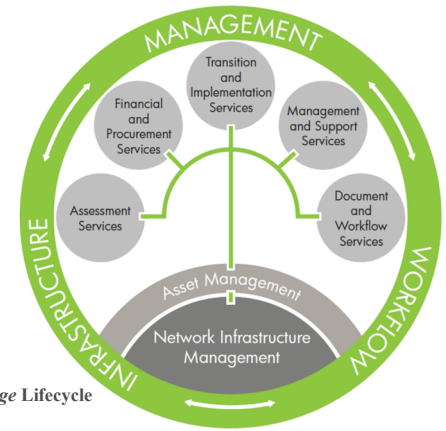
MANAGEMENT

Transition and Implementation Services

Financial and Procurement Services

Management and Support Services

Assessment Services

Document and Workflow Services

INFRASTRUCTURE

WORKFLOW

Asset Management

Network Infrastructure Management

ge Lifecycle